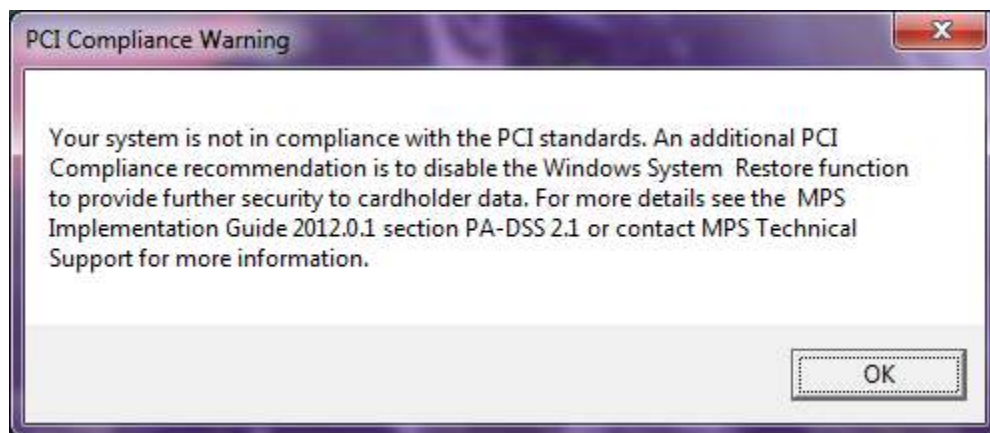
PCI Compliance Warning

Your system is not in compliance with the PCI standards. An additional PCI Compliance recommendation is to disable the Windows System Restore function to provide further security to cardholder data. For more details see the MPS Implementation Guide 2012.0.1 section PA-DSS 2.1 or contact MPS Technical Support for more information.

OK